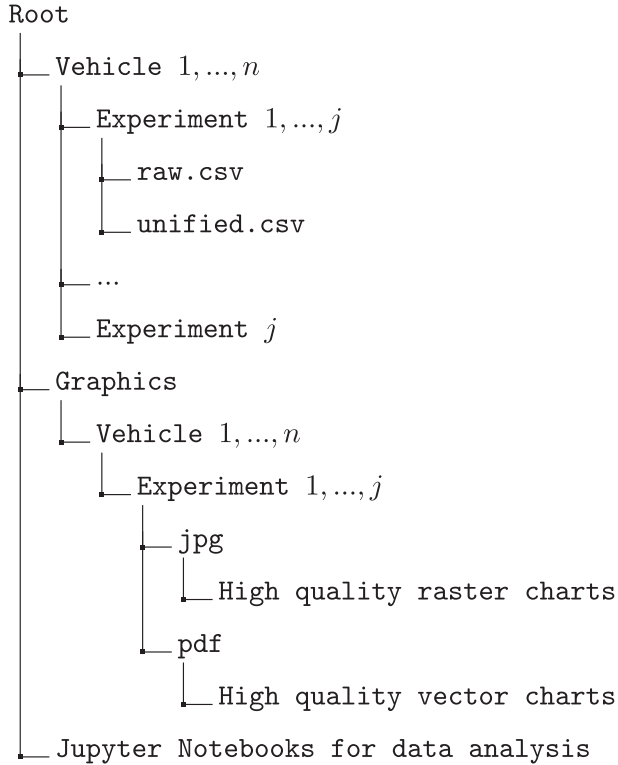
Root

Vehicle $1, ..., n$

Experiment $1, ..., j$

raw.csv

unified.csv

...

Experiment $j$

Graphics

Vehicle $1, ..., n$

Experiment $1, ..., j$

jpg

High quality raster charts

pdf

High quality vector charts

Jupyter Notebooks for data analysis